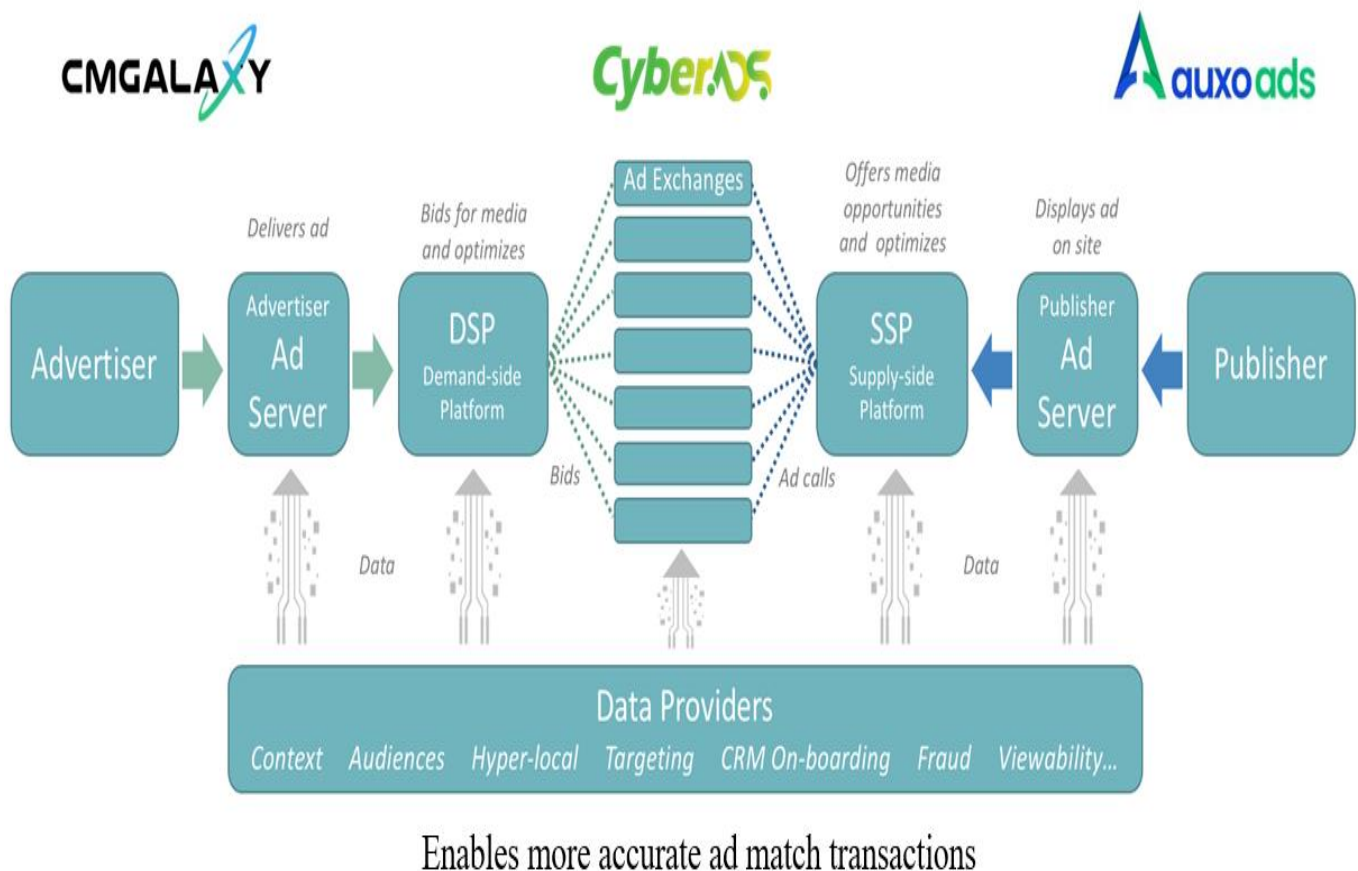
CMGALAXY

CyberADS

auxoads

Ad Exchanges

Delivers ad

Bids for media and optimizes

Offers media opportunities and optimizes

Displays ad on site

Advertiser

Advertiser Ad Server

DSP Demand-side Platform

SSP Supply-side Platform

Publisher Ad Server

Publisher

Bids

Ad calls

Data

Data

Data Providers

Context Audiences Hyper-local Targeting CRM On-boarding Fraud Viewability...

Enables more accurate ad match transactions